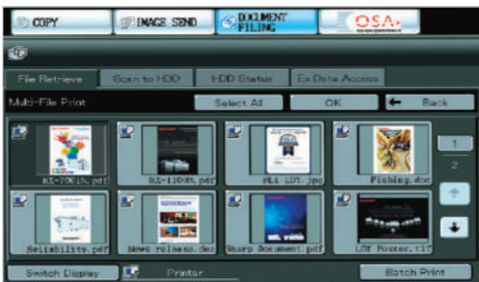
COPY
IMAGE SEND
DOCUMENT FILING
OSA

File Retrieve
Scan to HDD
HDD Status
Ex Data Access

Multi-File Print
Select All
OK
Back

AX-2001%.pdf
AX-1100%.pdf
PLL LDT.jpg
Fishing.doc
Reliability.pdf
News release.doc
Sharp Document.pdf
LDT Poster.tif

1
2

Switch Display
Printer
Batch Print